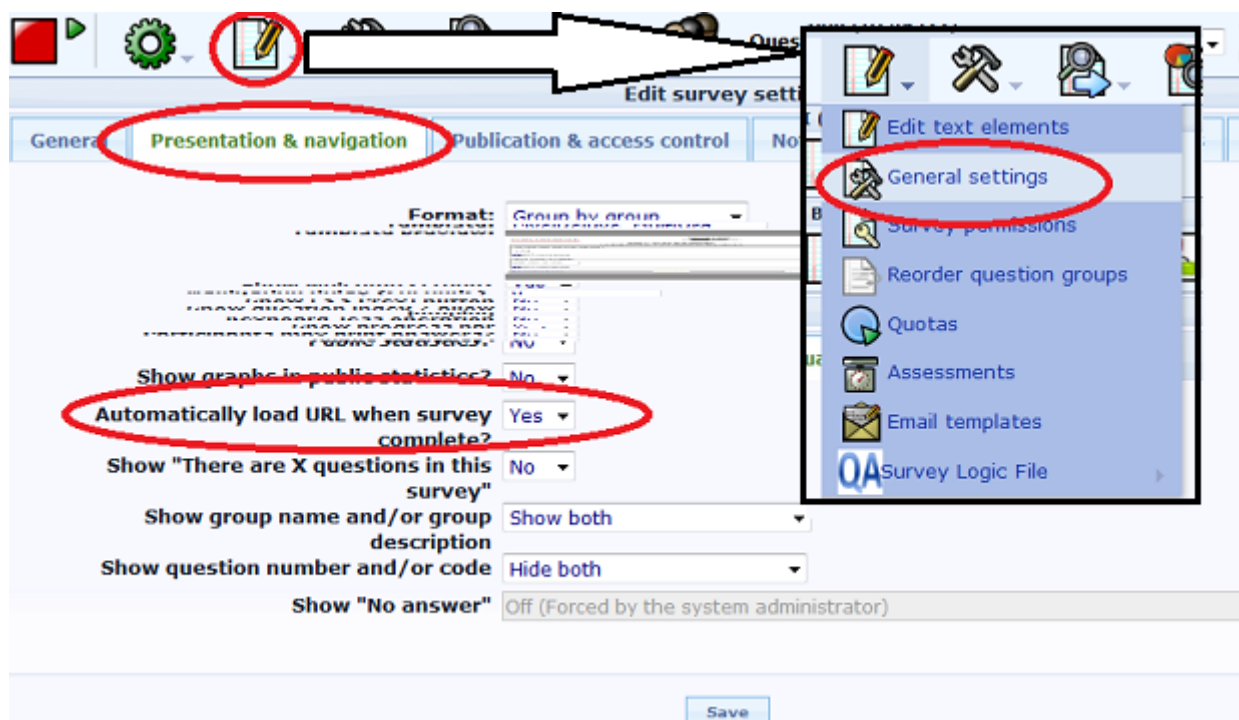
Ques

Edit survey setti

Genera Presentation & navigation Publication & access control No

Edit text elements
General settings
Survey permissions
Reorder question groups
Quotas
Assessments
Email templates
QA Survey Logic File

Format: Group by group

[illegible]

Public statistics? No
Show graphs in public statistics? No
Automatically load URL when survey complete? Yes
Show "There are X questions in this survey" No
Show group name and/or group description Show both
Show question number and/or code Hide both
Show "No answer" Off (Forced by the system administrator)

Save